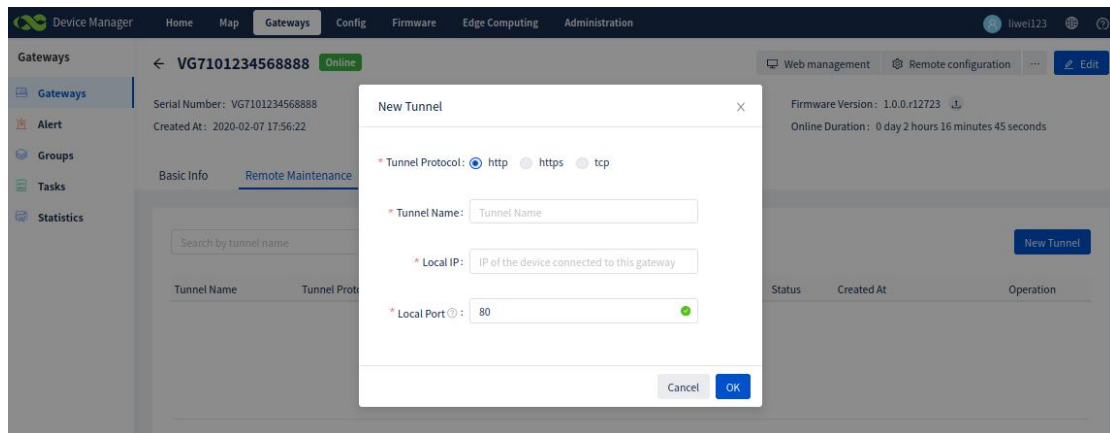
Device Manager Home Map Gateways Config Firmware Edge Computing Administration liwei123

Gateways

Gateways
Alert
Groups
Tasks
Statistics

← VG7101234568888 Online

Web management Remote configuration ··· Edit

Serial Number: VG7101234568888
Created At: 2020-02-07 17:56:22

Firmware Version: 1.0.0.r12723
Online Duration: 0 day 2 hours 16 minutes 45 seconds

Basic Info Remote Maintenance

Search by tunnel name

New Tunnel

| Tunnel Name | Tunnel Prot | Status | Created At | Operation |
|---|---|---|---|---|

New Tunnel

* Tunnel Protocol: http https tcp

* Tunnel Name: Tunnel Name

* Local IP: IP of the device connected to this gateway

* Local Port : 80

Cancel OK